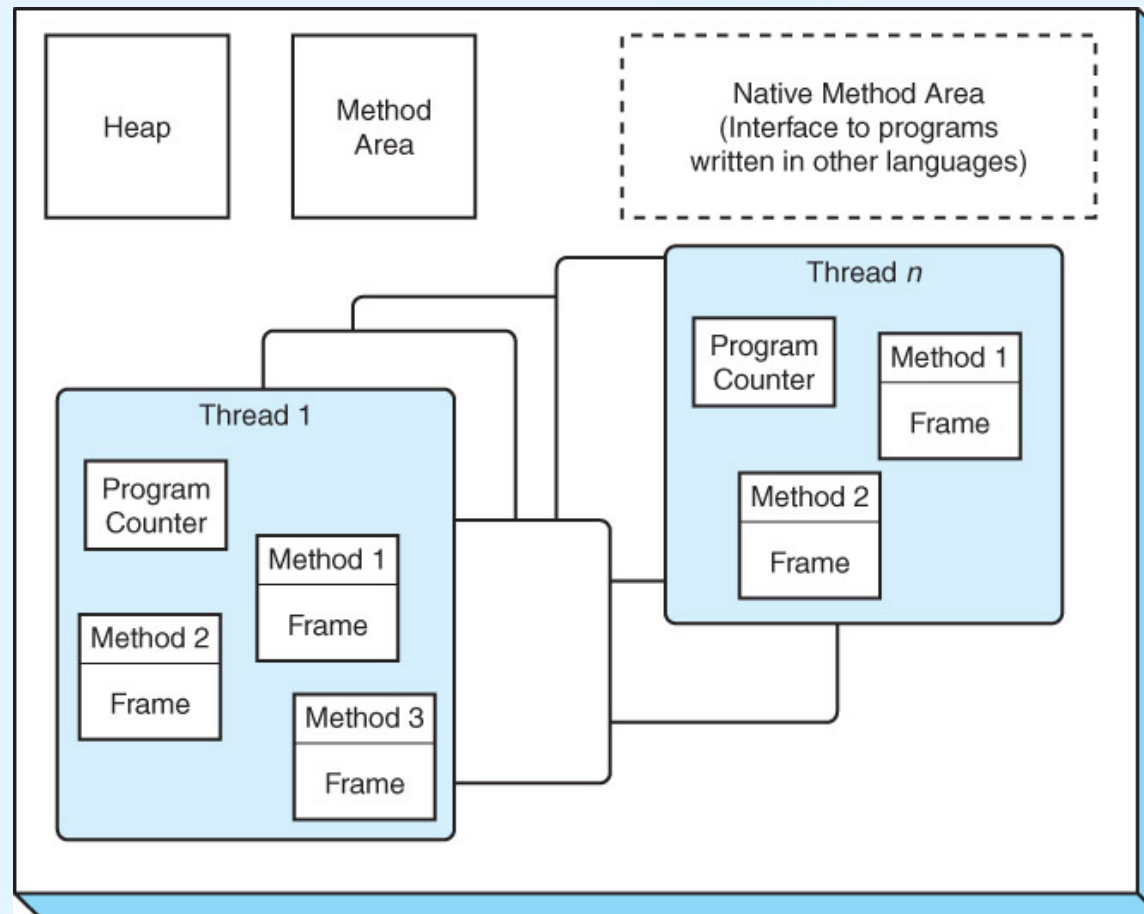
Heap

Method Area

Native Method Area (Interface to programs written in other languages)

Thread $n$

Program Counter

Method 1

Frame

Method 2

Frame

Thread 1

Program Counter

Method 1

Frame

Method 2

Frame

Method 3

Frame